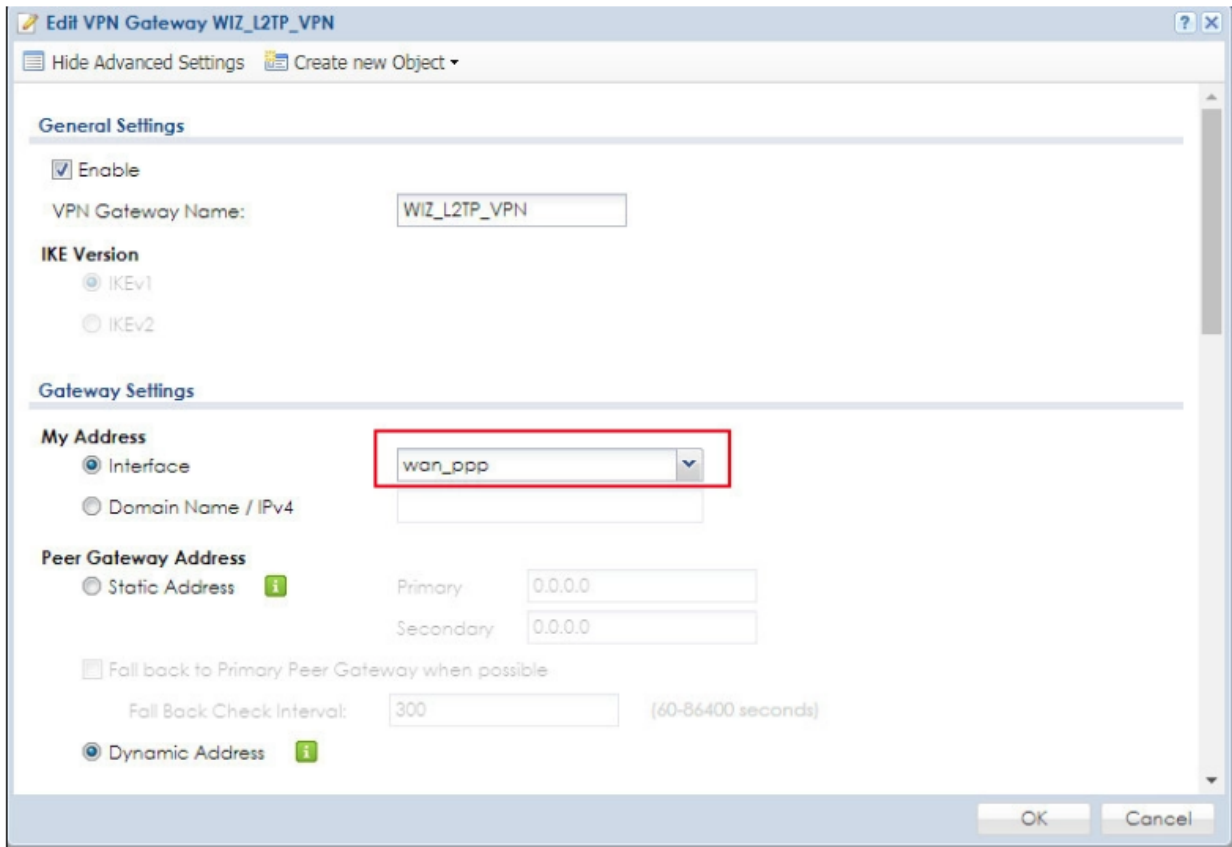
Edit VPN Gateway WIZ_L2TP_VPN

? X

Hide Advanced Settings Create new Object ▾

General Settings

Enable

VPN Gateway Name: WIZ_L2TP_VPN

IKE Version

IKEv1

IKEv2

Gateway Settings

My Address

Interface wan_ppp

Domain Name / IPv4

Peer Gateway Address

Static Address

Primary 0.0.0.0

Secondary 0.0.0.0

Fall back to Primary Peer Gateway when possible

Fall Back Check Interval: 300 (60-86400 seconds)

Dynamic Address

OK Cancel